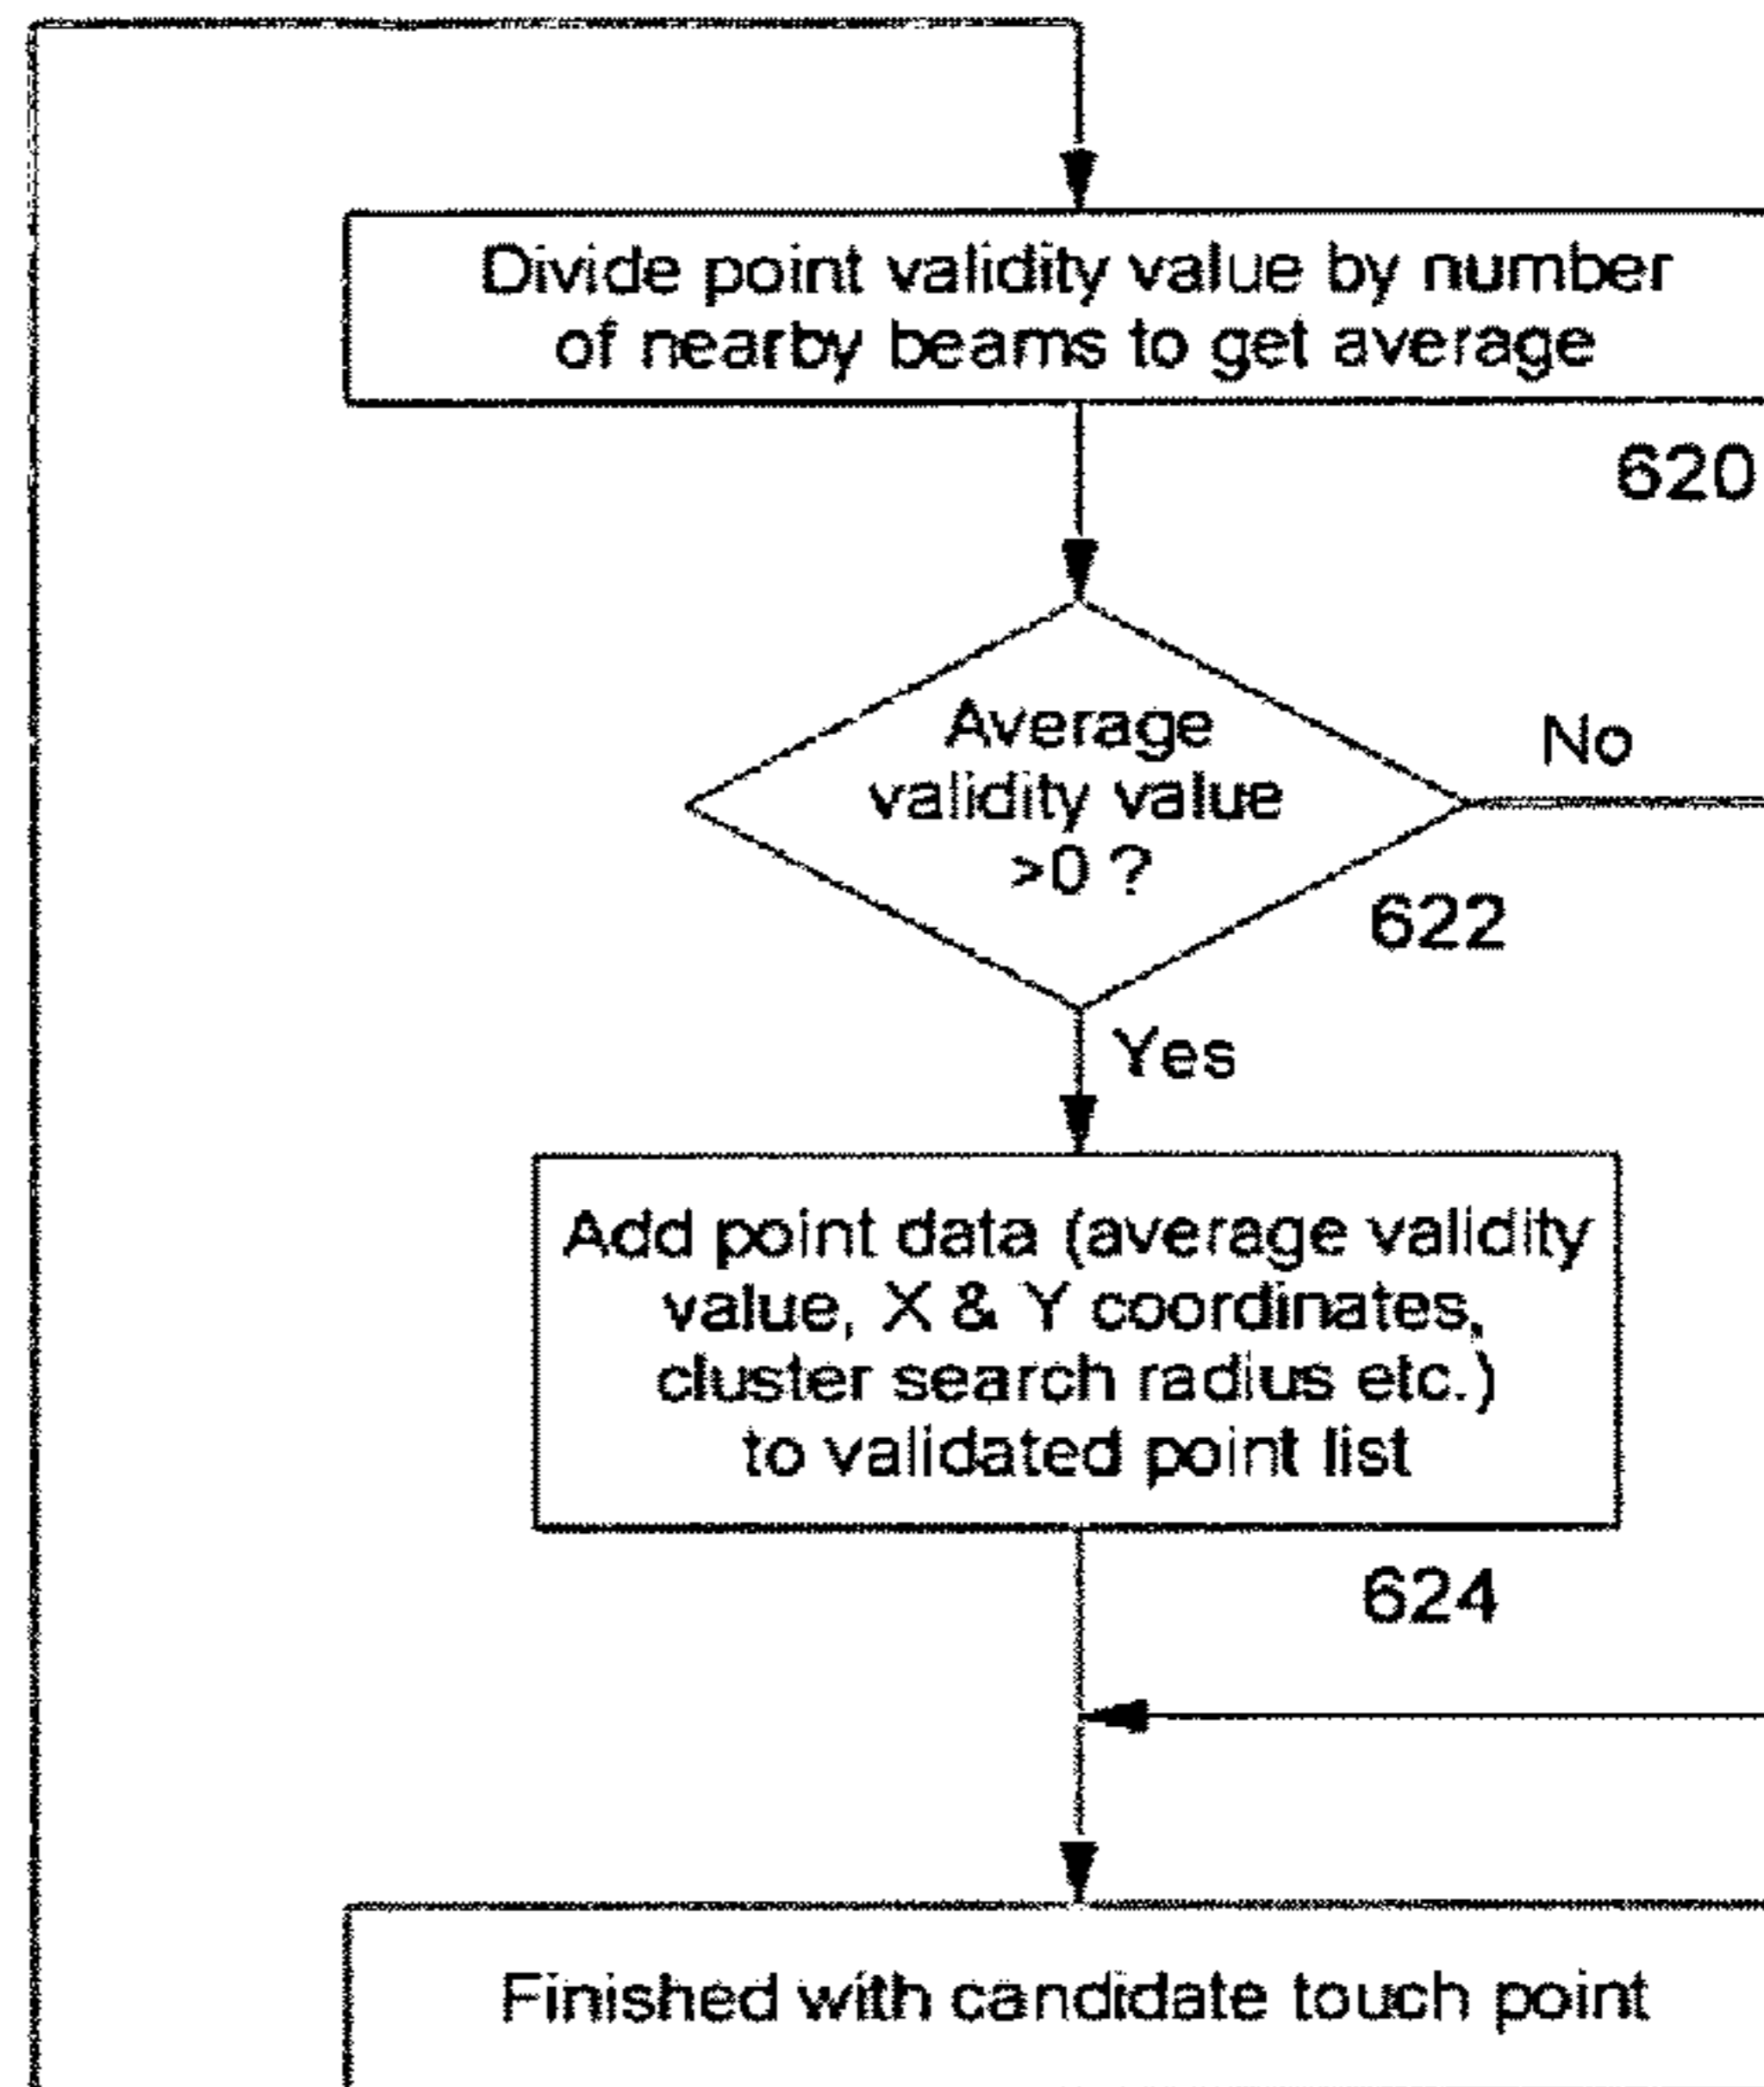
Divide point validity value by number of nearby beams to get average

620

Average validity value >0 ?

No

622

Yes

Add point data (average validity value, X & Y coordinates, cluster search radius etc.) to validated point list

624

Finished with candidate touch point